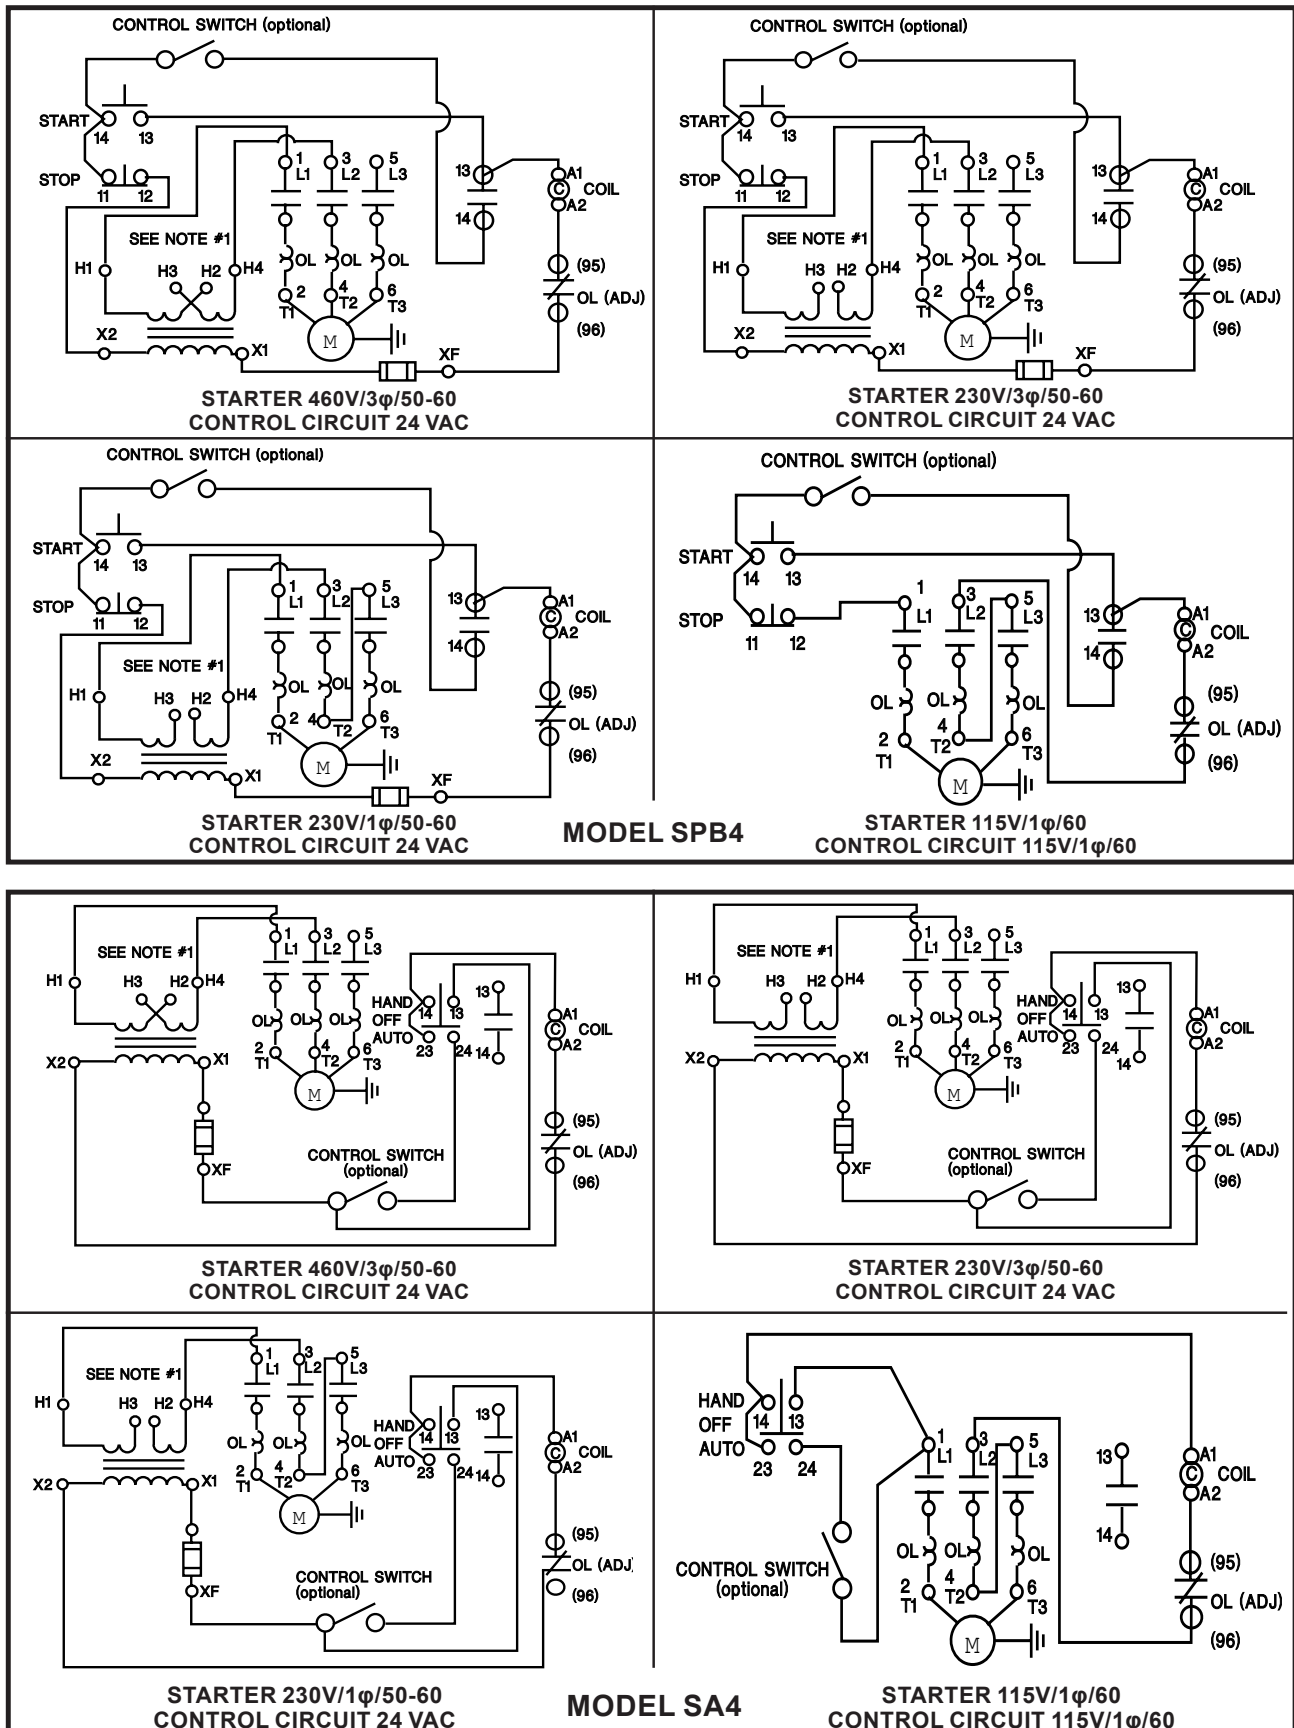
CONTROL SWITCH (optional)
START 14 13
STOP 11 12
SEE NOTE #1
H1 H3 H2 H4
X2 X1
1 L1 3 L2 5 L3
OL OL OL
2 T1 4 T2 6 T3
M
XF
13 14
A1 C COIL A2
(95) OL (ADJ) (96)
STARTER 460V/3φ/50-60
CONTROL CIRCUIT 24 VAC

CONTROL SWITCH (optional)
START 14 13
STOP 11 12
SEE NOTE #1
H1 H3 H2 H4
X2 X1
1 L1 3 L2 5 L3
OL OL OL
2 T1 4 T2 6 T3
M
XF
13 14
A1 C COIL A2
(95) OL (ADJ) (96)
STARTER 230V/3φ/50-60
CONTROL CIRCUIT 24 VAC

CONTROL SWITCH (optional)
START 14 13
STOP 11 12
SEE NOTE #1
H1 H3 H2 H4
X2 X1
1 L1 3 L2 5 L3
OL OL OL
2 T1 4 T2 6 T3
M
XF
13 14
A1 C COIL A2
(95) OL (ADJ) (96)
STARTER 230V/1φ/50-60
CONTROL CIRCUIT 24 VAC

MODEL SPB4

CONTROL SWITCH (optional)
START 14 13
STOP 11 12
1 L1 3 L2 5 L3
OL OL OL
2 T1 4 T2 6 T3
M
13 14
A1 C COIL A2
(95) OL (ADJ) (96)
STARTER 115V/1φ/60
CONTROL CIRCUIT 115V/1φ/60

SEE NOTE #1
H1 H3 H2 H4
X2 X1
1 L1 3 L2 5 L3
OL OL OL
2 T1 4 T2 6 T3
M
HAND OFF AUTO 14 13 23 24
13 14
A1 C COIL A2
XF
CONTROL SWITCH (optional)
(95) OL (ADJ) (96)
STARTER 460V/3φ/50-60
CONTROL CIRCUIT 24 VAC

SEE NOTE #1
H1 H3 H2 H4
X2 X1
1 L1 3 L2 5 L3
OL OL OL
2 T1 4 T2 6 T3
M
HAND OFF AUTO 14 13 23 24
13 14
A1 C COIL A2
XF
CONTROL SWITCH (optional)
(95) OL (ADJ) (96)
STARTER 230V/3φ/50-60
CONTROL CIRCUIT 24 VAC

SEE NOTE #1
H1 H3 H2 H4
X2 X1
1 L1 3 L2 5 L3
OL OL OL
2 T1 4 T2 6 T3
M
HAND OFF AUTO 14 13 23 24
13 14
A1 C COIL A2
XF
CONTROL SWITCH (optional)
(95) OL (ADJ) (96)
STARTER 230V/1φ/50-60
CONTROL CIRCUIT 24 VAC

MODEL SA4

HAND OFF AUTO 14 13 23 24
CONTROL SWITCH (optional)
1 L1 3 L2 5 L3
OL OL OL
2 T1 4 T2 6 T3
M
13 14
A1 C COIL A2
(95) OL (ADJ) (96)
STARTER 115V/1φ/60
CONTROL CIRCUIT 115V/1φ/60